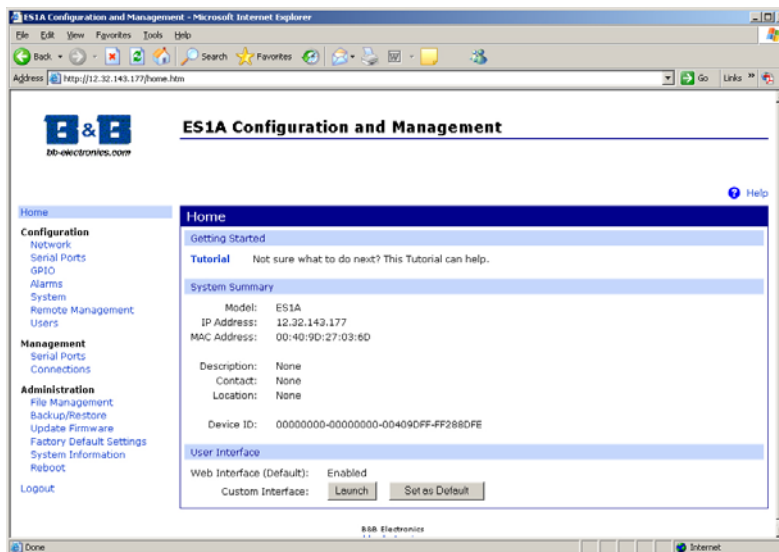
ES1A Configuration and Management - Microsoft Internet Explorer

File Edit View Favorites Tools Help

Back Search Favorites

Address http://12.32.143.177/home.htm

Go Links »

B & B
bb-elecronics.com

ES1A Configuration and Management

Help

Home

Configuration
Network
Serial Ports
GPIO
Alarms
System
Remote Management
Users

Management
Serial Ports
Connections

Administration
File Management
Backup/Restore
Update Firmware
Factory Default Settings
System Information
Reboot

Logout

Home

Getting Started

Tutorial Not sure what to do next? This Tutorial can help.

System Summary

Model: ES1A
IP Address: 12.32.143.177
MAC Address: 00:40:9D:27:03:6D

Description: None
Contact: None
Location: None

Device ID: 00000000-00000000-00409DFF-FF288DFE

User Interface

Web Interface (Default): Enabled
Custom Interface: Launch Set as Default

B&B Electronics

Done

Internet